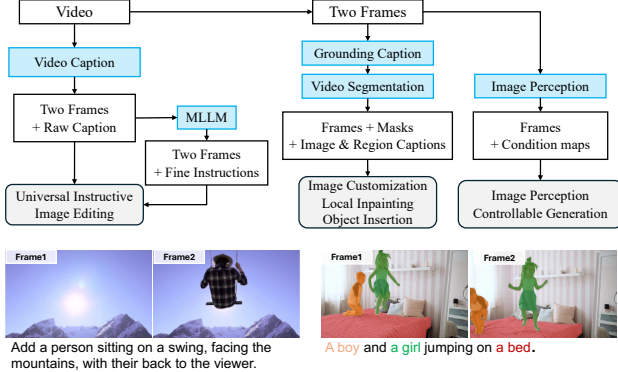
Video

Two Frames

Video Caption

Grounding Caption

Video Segmentation

Image Perception

Two Frames + Raw Caption

MLLM

Two Frames + Fine Instructions

Frames + Masks + Image & Region Captions

Frames + Condition maps

Universal Instructive Image Editing

Image Customization Local Inpainting Object Insertion

Image Perception Controllable Generation

Frame1

Frame2

Add a person sitting on a swing, facing the mountains, with their back to the viewer.

Frame1

Frame2

A boy and a girl jumping on a bed.